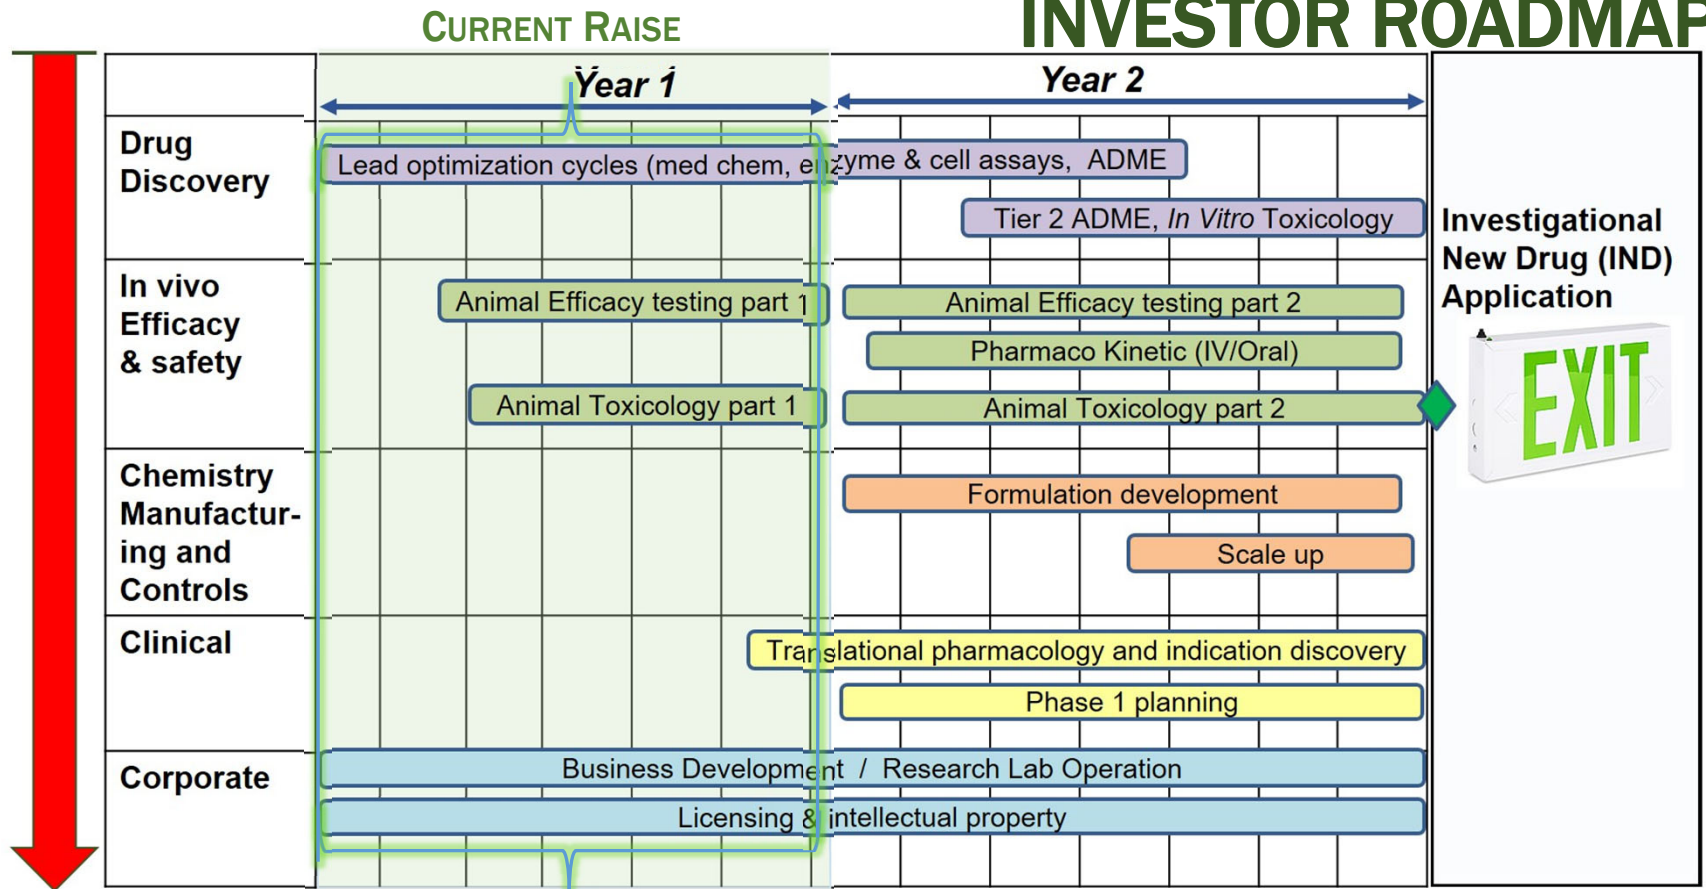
CURRENT RAISE

INVESTOR ROADMAP

| | Year 1 | Year 2 | |
|---|---|---|---|
| Drug Discovery | Lead optimization cycles (med chem, enzyme & cell assays, ADME | Tier 2 ADME, *In Vitro* Toxicology | Investigational New Drug (IND) Application |
| In vivo Efficacy & safety | Animal Efficacy testing part 1; Animal Toxicology part 1 | Animal Efficacy testing part 2; Pharmaco Kinetic (IV/Oral); Animal Toxicology part 2 | |
| Chemistry Manufacturing and Controls | | Formulation development; Scale up | |
| Clinical | Translational pharmacology and indication discovery | Phase 1 planning | |
| Corporate | Business Development / Research Lab Operation; Licensing & intellectual property | | |

EXIT